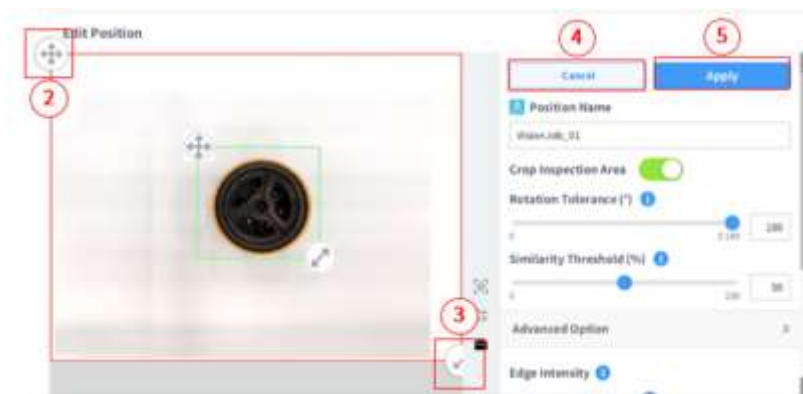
Edit Position

2

4

5

Cancel

Apply

Position Name

Vision Job_01

Crop Inspection Area

Rotation Tolerance (°)

0

180

180

Similarity Threshold (%)

0

100

50

3

Advanced Option

Edge Intensity